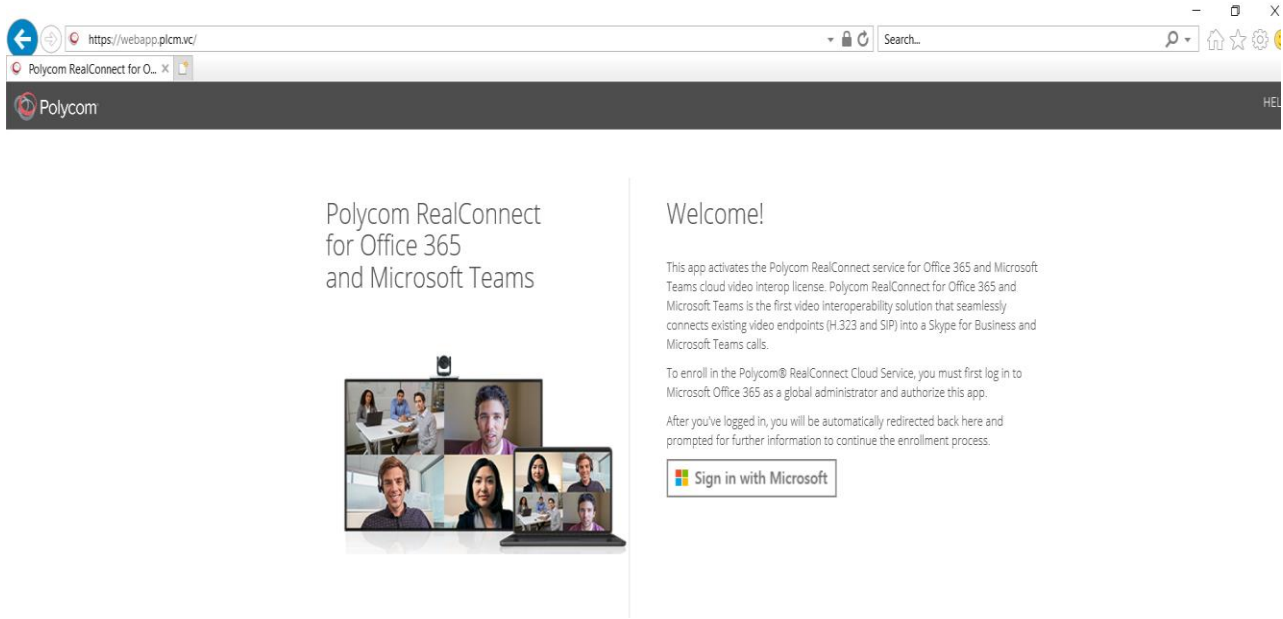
https://webapp.plcm.vc/

Search...

Polycom RealConnect for O... ×

Polycom

HEL

Polycom RealConnect for Office 365 and Microsoft Teams

Welcome!

This app activates the Polycom RealConnect service for Office 365 and Microsoft Teams cloud video interop license. Polycom RealConnect for Office 365 and Microsoft Teams is the first video interoperability solution that seamlessly connects existing video endpoints (H.323 and SIP) into a Skype for Business and Microsoft Teams calls.

To enroll in the Polycom® RealConnect Cloud Service, you must first log in to Microsoft Office 365 as a global administrator and authorize this app.

After you've logged in, you will be automatically redirected back here and prompted for further information to continue the enrollment process.

Sign in with Microsoft